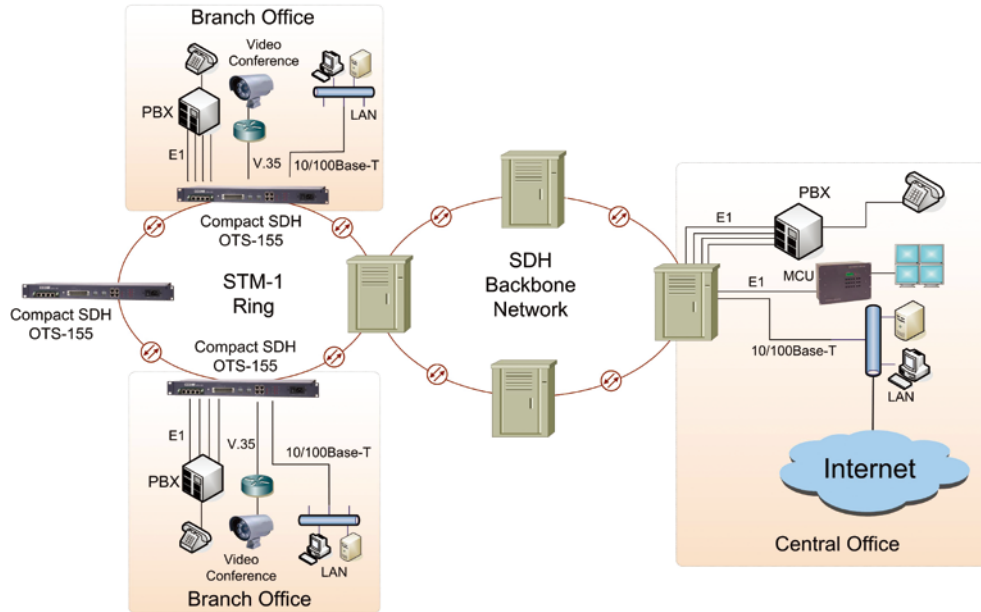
Branch Office

Video Conference

PBX

LAN

E1

V.35

10/100Base-T

Compact SDH OTS-155

STM-1 Ring

Compact SDH OTS-155

Compact SDH OTS-155

SDH Backbone Network

E1

PBX

E1

MCU

10/100Base-T

LAN

Internet

Central Office

E1

V.35

10/100Base-T

PBX

Video Conference

LAN

Branch Office